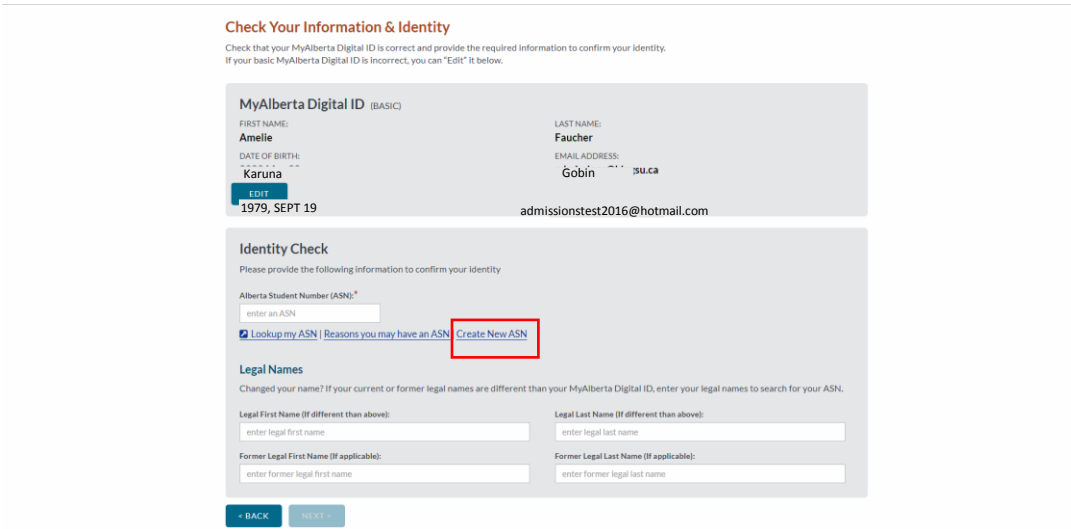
Check Your Information & Identity

Check that your MyAlberta Digital ID is correct and provide the required information to confirm your identity.
If your basic MyAlberta Digital ID is incorrect, you can "Edit" it below.

MyAlberta Digital ID (BASIC)

FIRST NAME:
Amelie
Karuna

LAST NAME:
Faucher
Gobin

DATE OF BIRTH:
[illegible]
1979, SEPT 19

EMAIL ADDRESS:
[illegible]su.ca
admissionstest2016@hotmail.com

EDIT

Identity Check

Please provide the following information to confirm your identity

Alberta Student Number (ASN):*
enter an ASN

Lookup my ASN | Reasons you may have an ASN | Create New ASN

Legal Names

Changed your name? If your current or former legal names are different than your MyAlberta Digital ID, enter your legal names to search for your ASN.

Legal First Name (If different than above):
enter legal first name

Legal Last Name (If different than above):
enter legal last name

Former Legal First Name (If applicable):
enter former legal first name

Former Legal Last Name (If applicable):
enter former legal last name

< BACK
NEXT >